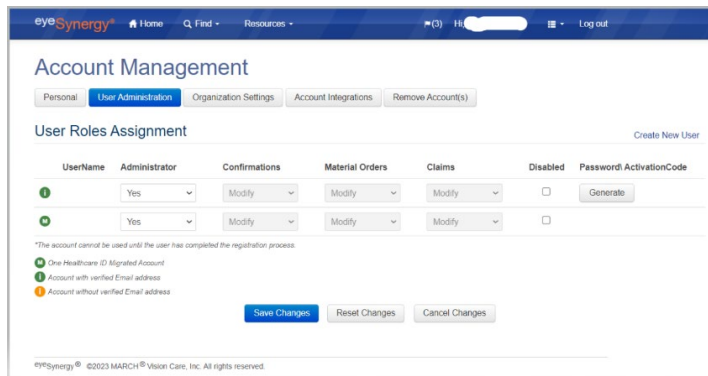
eyeSynergy® Home Find Resources (3) Hi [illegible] Log out

Account Management

Personal | User Administration | Organization Settings | Account Integrations | Remove Account(s)

User Roles Assignment

Create New User

| | UserName | Administrator | Confirmations | Material Orders | Claims | Disabled | Password\ ActivationCode |
|---|---|---|---|---|---|---|---|
| I | | Yes | Modify | Modify | Modify | | Generate |
| M | | Yes | Modify | Modify | Modify | | |

*The account cannot be used until the user has completed the registration process.

M One Healthcare ID Migrated Account
I Account with verified Email address
I Account without verified Email address

Save Changes | Reset Changes | Cancel Changes

eyeSynergy® ©2023 MARCH® Vision Care, Inc. All rights reserved.